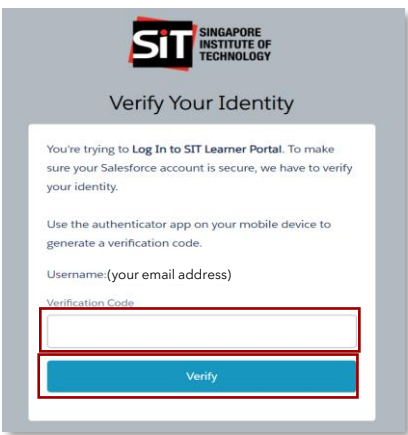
SiT SINGAPORE INSTITUTE OF TECHNOLOGY

Verify Your Identity

You're trying to Log In to SIT Learner Portal. To make sure your Salesforce account is secure, we have to verify your identity.

Use the authenticator app on your mobile device to generate a verification code.

Username:(your email address)

Verification Code

Verify